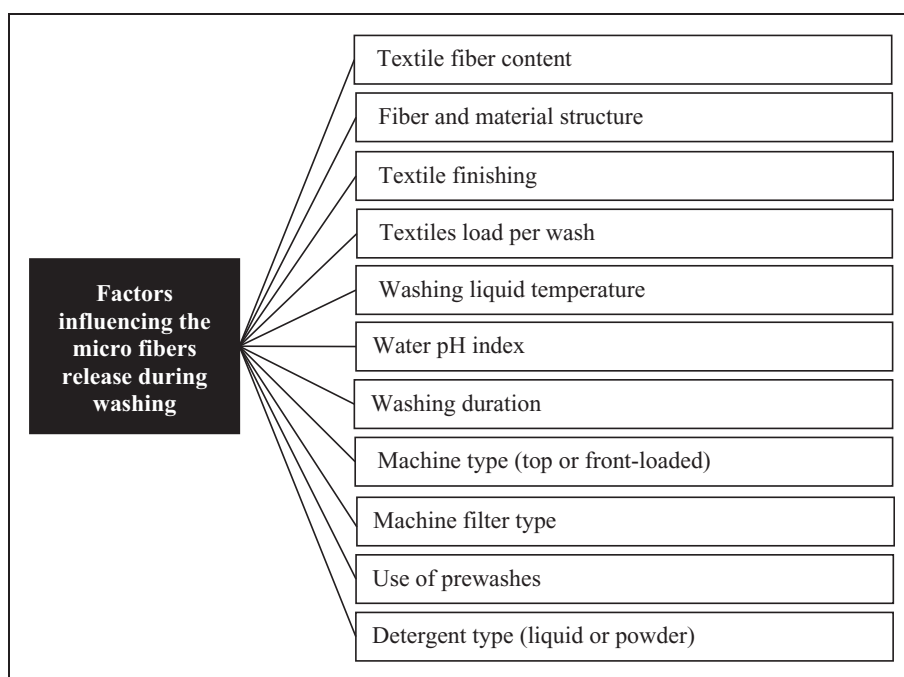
Factors influencing the micro fibers release during washing

Textile fiber content

Fiber and material structure

Textile finishing

Textiles load per wash

Washing liquid temperature

Water pH index

Washing duration

Machine type (top or front-loaded)

Machine filter type

Use of prewashes

Detergent type (liquid or powder)